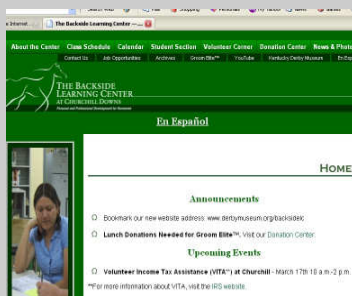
Internet ... The Backside Learning Center - ...

About the Center | Class Schedule | Calendar | Student Section | Volunteer Corner | Donation Center | News & P

Contact Us | Job Opportunities | Archives | Groom Elite™ | YouTube | Kentucky Derby Museum | En Esp

THE BACKSIDE LEARNING CENTER AT CHURCHILL DOWNS

En Español

HOME

Announcements

Bookmark our new website address: www.derbymuseum.org/backsidelc

Lunch Donations Needed for Groom Elite™. Visit our Donation Center.

Upcoming Events

Volunteer Income Tax Assistance (VITA™) at Churchill - March 17th 10 a.m.-2 p.m.

**For more information about VITA, visit the IRS website.